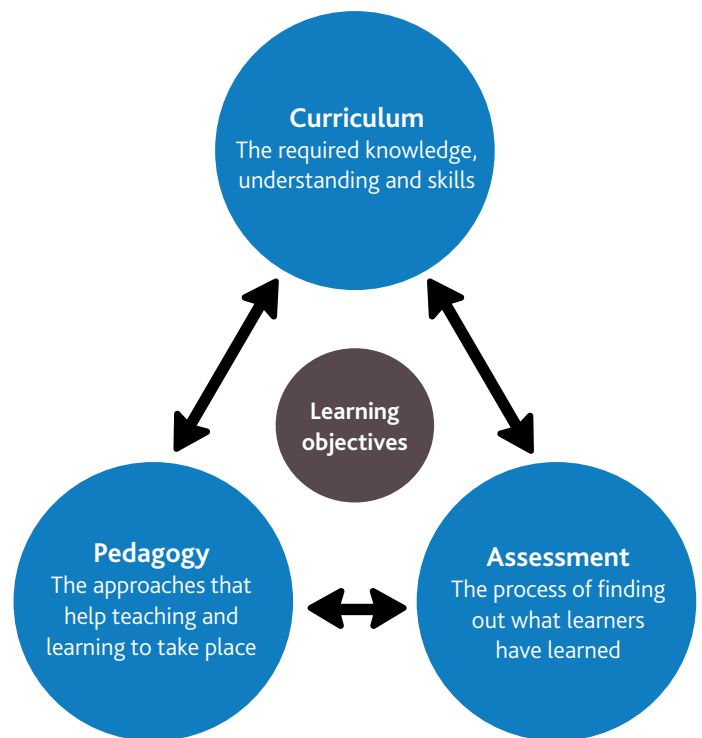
Curriculum
The required knowledge, understanding and skills

Learning objectives

Pedagogy
The approaches that help teaching and learning to take place

Assessment
The process of finding out what learners have learned